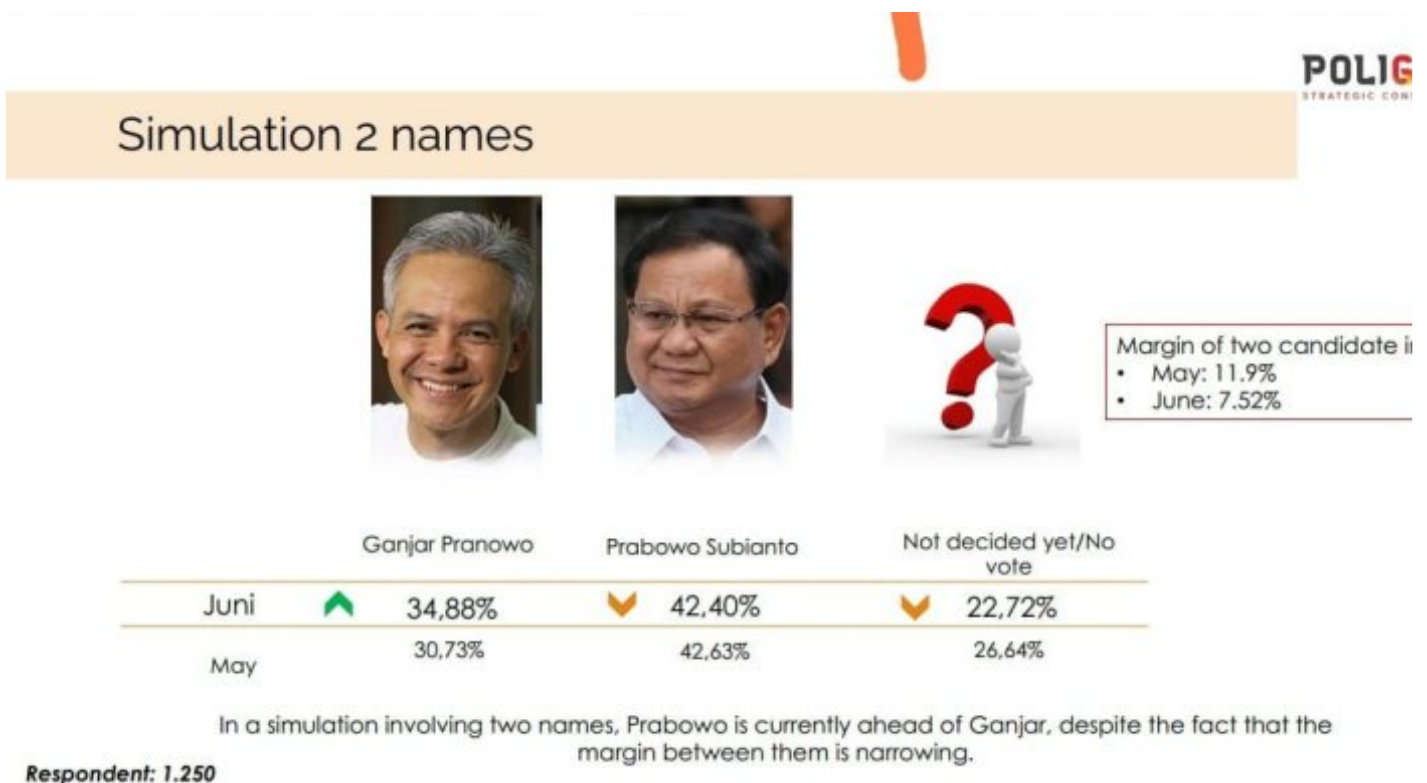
POLIG
STRATEGIC CON

Simulation 2 names

Margin of two candidate i
• May: 11.9%
• June: 7.52%

| | Ganjar Pranowo | Prabowo Subianto | Not decided yet/No vote |
|---|---|---|---|
| Juni | 34,88% | 42,40% | 22,72% |
| May | 30,73% | 42,63% | 26,64% |

In a simulation involving two names, Prabowo is currently ahead of Ganjar, despite the fact that the margin between them is narrowing.

Respondent: 1.250